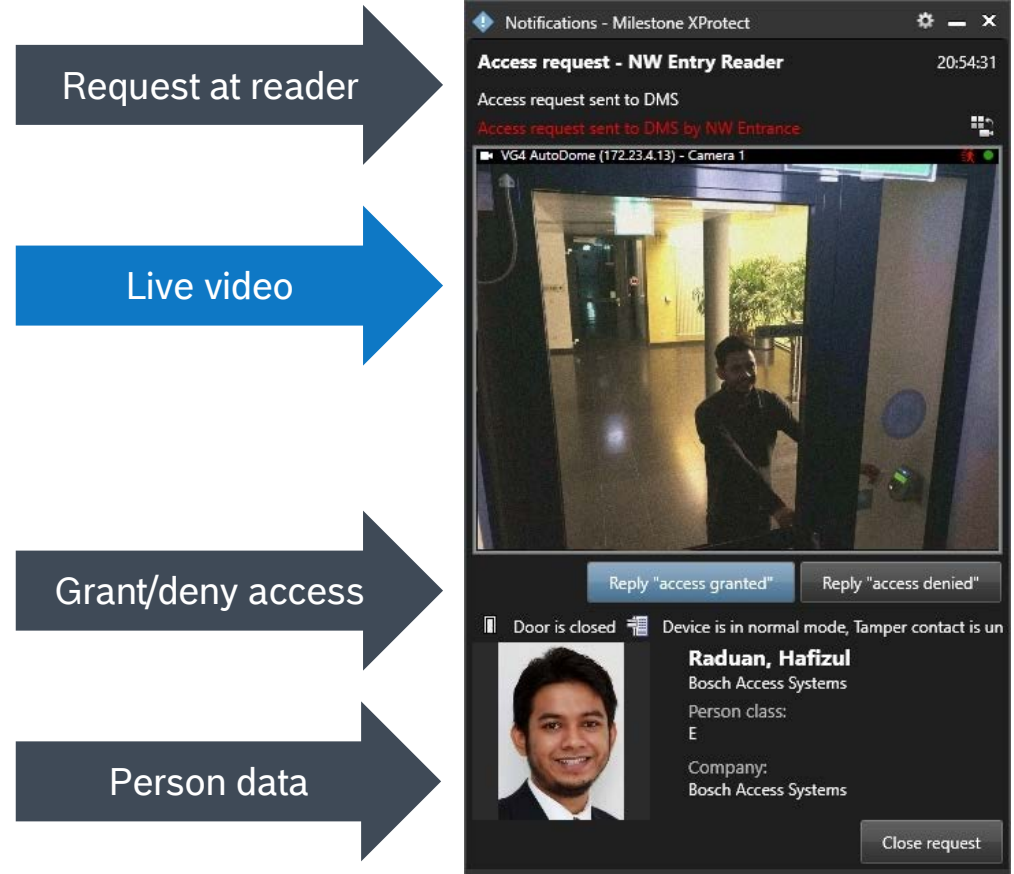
Request at reader

Live video

Grant/deny access

Person data

Notifications - Milestone XProtect

Access request - NW Entry Reader 20:54:31

Access request sent to DMS

Access request sent to DMS by NW Entrance

VG4 AutoDome (172.23.4.13) - Camera 1

Reply "access granted" Reply "access denied"

Door is closed Device is in normal mode, Tamper contact is un

Raduan, Hafizul
Bosch Access Systems

Person class:
E

Company:
Bosch Access Systems

Close request